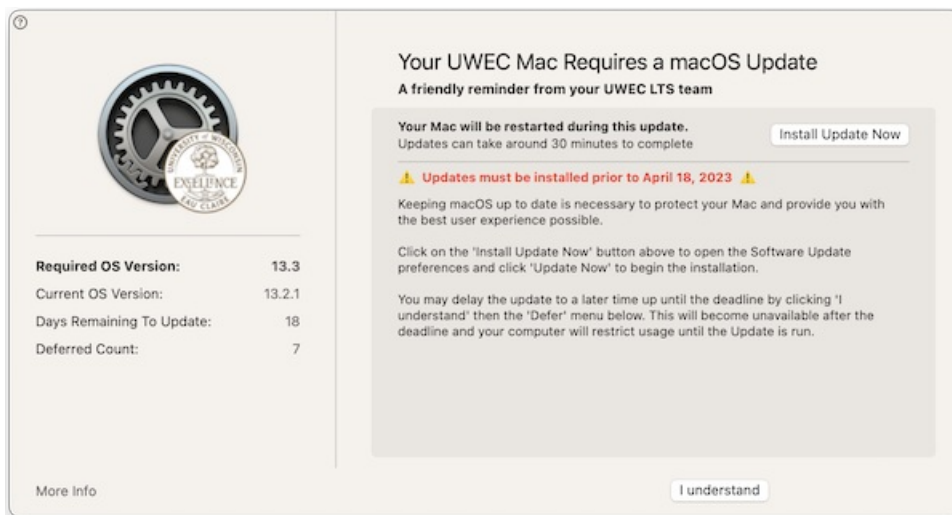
?

UNIVERSITY OF WISCONSIN
EXCELLENCE
EAU CLAIRE

Required OS Version: 13.3
Current OS Version: 13.2.1
Days Remaining To Update: 18
Deferred Count: 7

More Info

Your UWEC Mac Requires a macOS Update
A friendly reminder from your UWEC LTS team

Your Mac will be restarted during this update.
Updates can take around 30 minutes to complete

Install Update Now

⚠ Updates must be installed prior to April 18, 2023 ⚠

Keeping macOS up to date is necessary to protect your Mac and provide you with the best user experience possible.

Click on the 'Install Update Now' button above to open the Software Update preferences and click 'Update Now' to begin the installation.

You may delay the update to a later time up until the deadline by clicking 'I understand' then the 'Defer' menu below. This will become unavailable after the deadline and your computer will restrict usage until the Update is run.

I understand